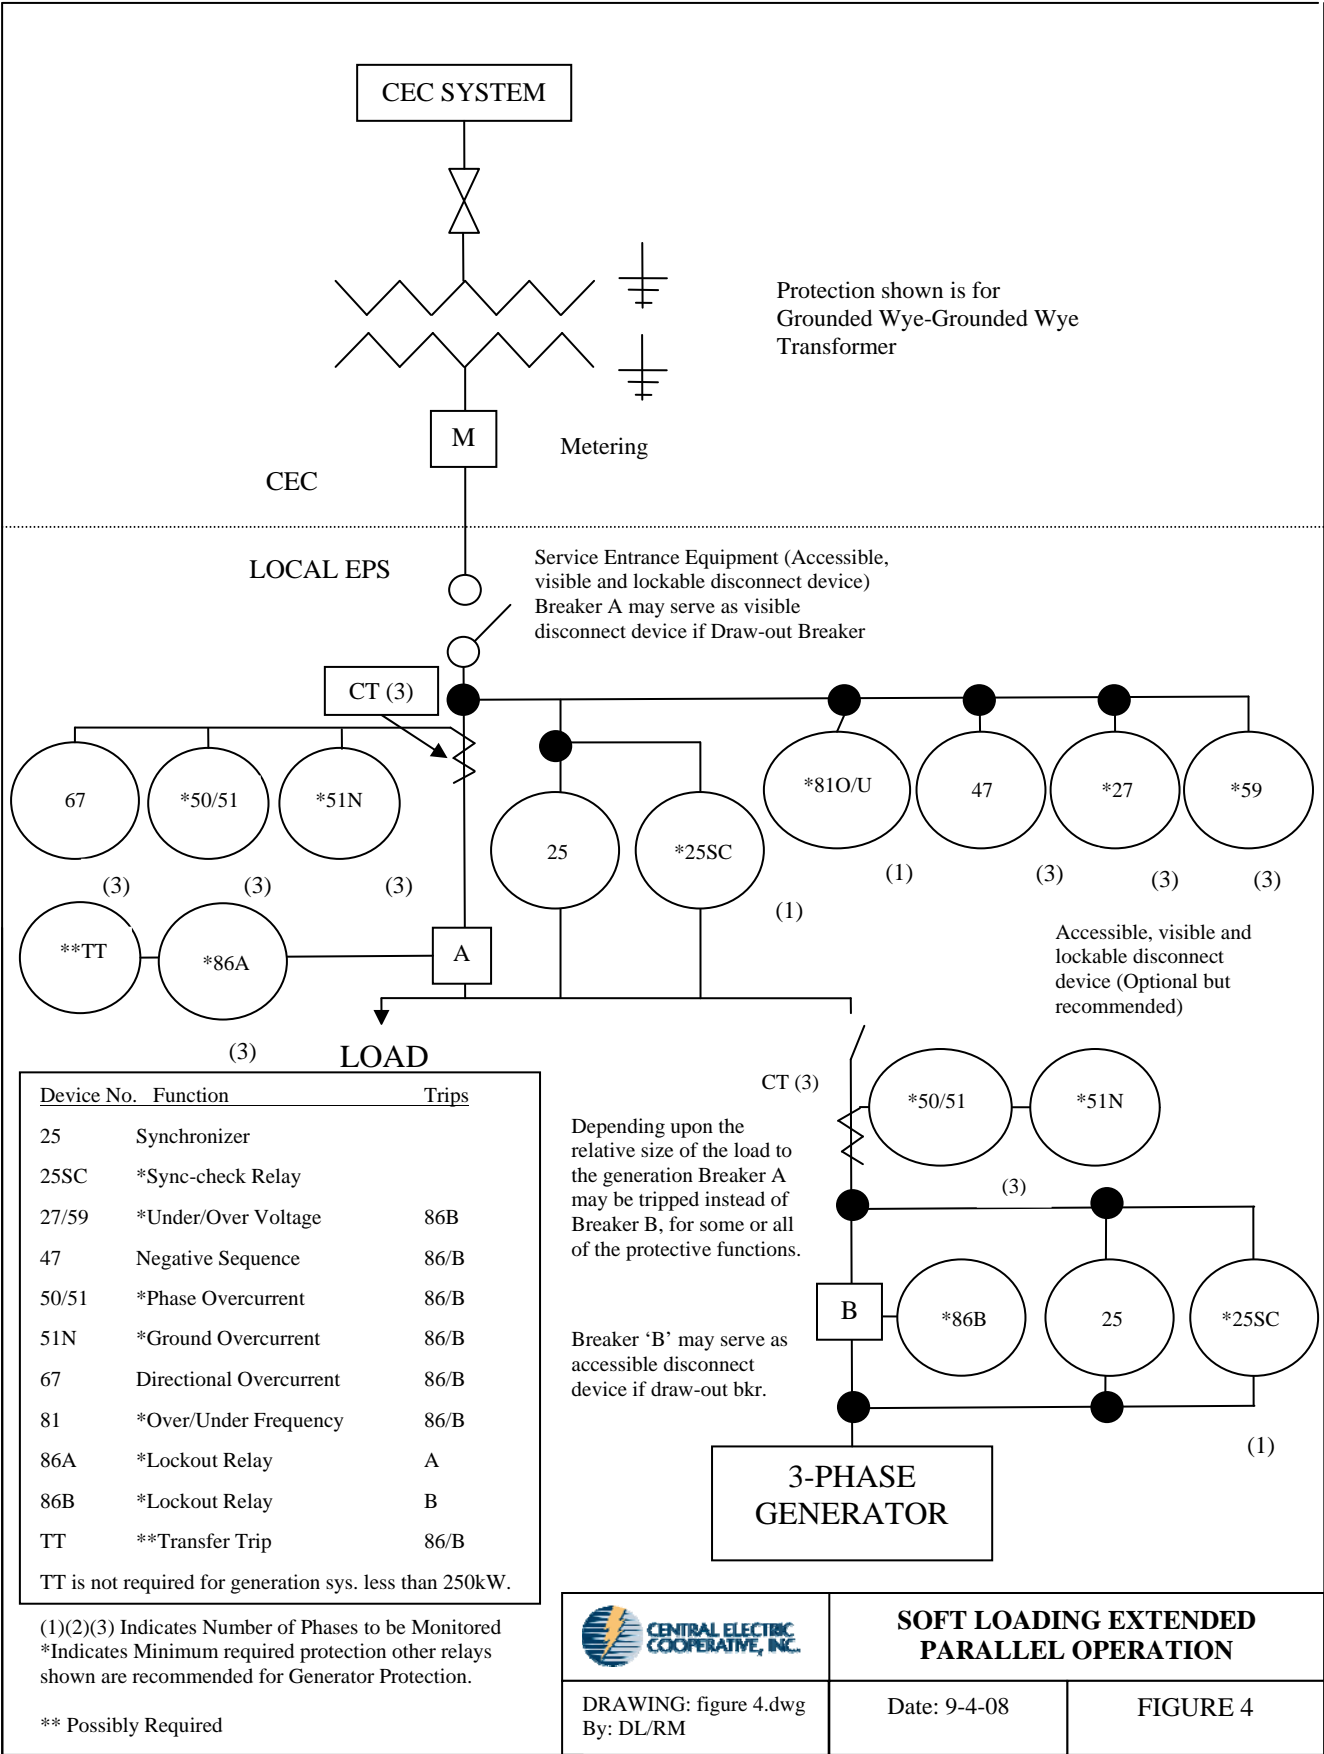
CEC SYSTEM

Protection shown is for Grounded Wye-Grounded Wye Transformer

M

Metering

CEC

LOCAL EPS

Service Entrance Equipment (Accessible, visible and lockable disconnect device) Breaker A may serve as visible disconnect device if Draw-out Breaker

CT (3)

67

*50/51

*51N

(3)

(3)

(3)

25

*25SC

(1)

*81O/U

47

*27

*59

(1)

(3)

(3)

(3)

**TT

*86A

A

(3)

LOAD

Accessible, visible and lockable disconnect device (Optional but recommended)

CT (3)

*50/51

*51N

(3)

Depending upon the relative size of the load to the generation Breaker A may be tripped instead of Breaker B, for some or all of the protective functions.

Breaker 'B' may serve as accessible disconnect device if draw-out bkr.

B

*86B

25

*25SC

(1)

3-PHASE GENERATOR

| Device No. | Function | Trips |
|---|---|---|
| 25 | Synchronizer | |
| 25SC | *Sync-check Relay | |
| 27/59 | *Under/Over Voltage | 86B |
| 47 | Negative Sequence | 86/B |
| 50/51 | *Phase Overcurrent | 86/B |
| 51N | *Ground Overcurrent | 86/B |
| 67 | Directional Overcurrent | 86/B |
| 81 | *Over/Under Frequency | 86/B |
| 86A | *Lockout Relay | A |
| 86B | *Lockout Relay | B |
| TT | **Transfer Trip | 86/B |

TT is not required for generation sys. less than 250kW.

(1)(2)(3) Indicates Number of Phases to be Monitored
*Indicates Minimum required protection other relays shown are recommended for Generator Protection.

** Possibly Required

CENTRAL ELECTRIC COOPERATIVE, INC.

SOFT LOADING EXTENDED PARALLEL OPERATION

DRAWING: figure 4.dwg
By: DL/RM

Date: 9-4-08

FIGURE 4